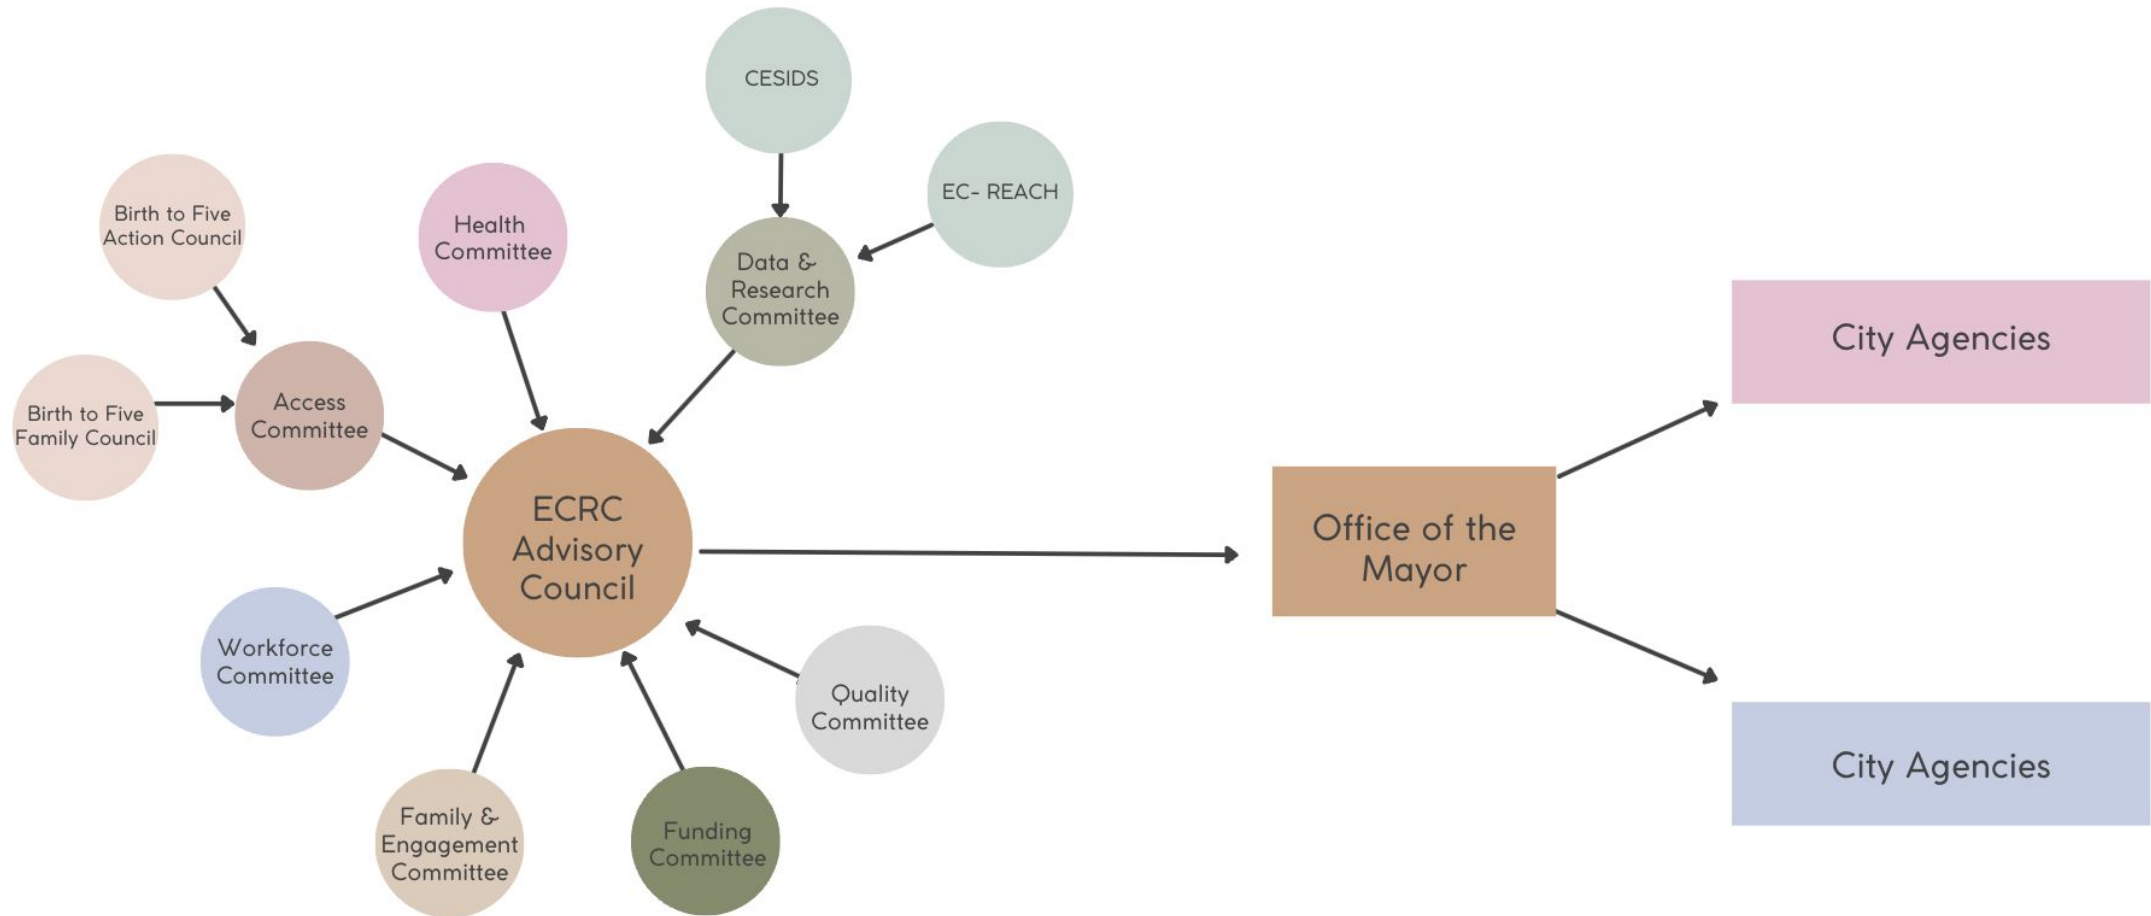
CESIDS

EC- REACH

Birth to Five Action Council

Health Committee

Data & Research Committee

Birth to Five Family Council

Access Committee

City Agencies

ECRC Advisory Council

Office of the Mayor

Workforce Committee

Quality Committee

Family & Engagement Committee

Funding Committee

City Agencies